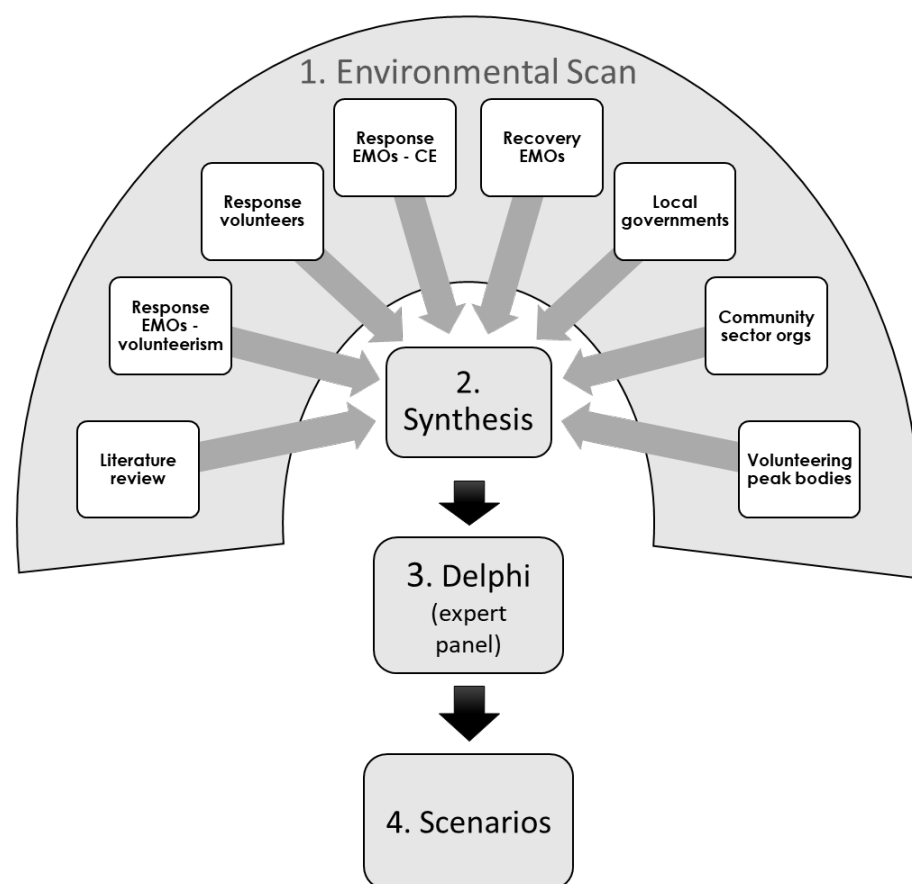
1. Environmental Scan

Literature review

Response EMOs - volunteerism

Response volunteers

Response EMOs - CE

Recovery EMOs

Local governments

Community sector orgs

Volunteering peak bodies

2. Synthesis

3. Delphi (expert panel)

4. Scenarios